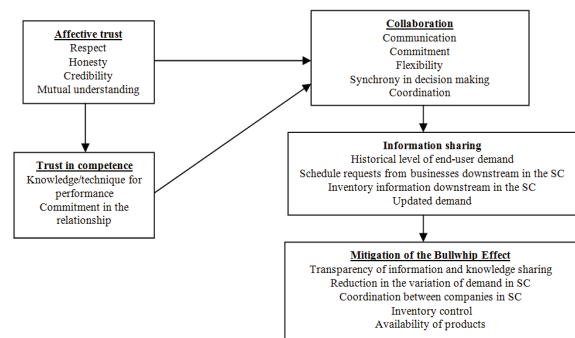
Affective trust
Respect
Honesty
Credibility
Mutual understanding

Trust in competence
Knowledge/technique for performance
Commitment in the relationship

Collaboration
Communication
Commitment
Flexibility
Synchrony in decision making
Coordination

Information sharing
Historical level of end-user demand
Schedule requests from businesses downstream in the SC
Inventory information downstream in the SC
Updated demand

Mitigation of the Bullwhip Effect
Transparency of information and knowledge sharing
Reduction in the variation of demand in SC
Coordination between companies in SC
Inventory control
Availability of products